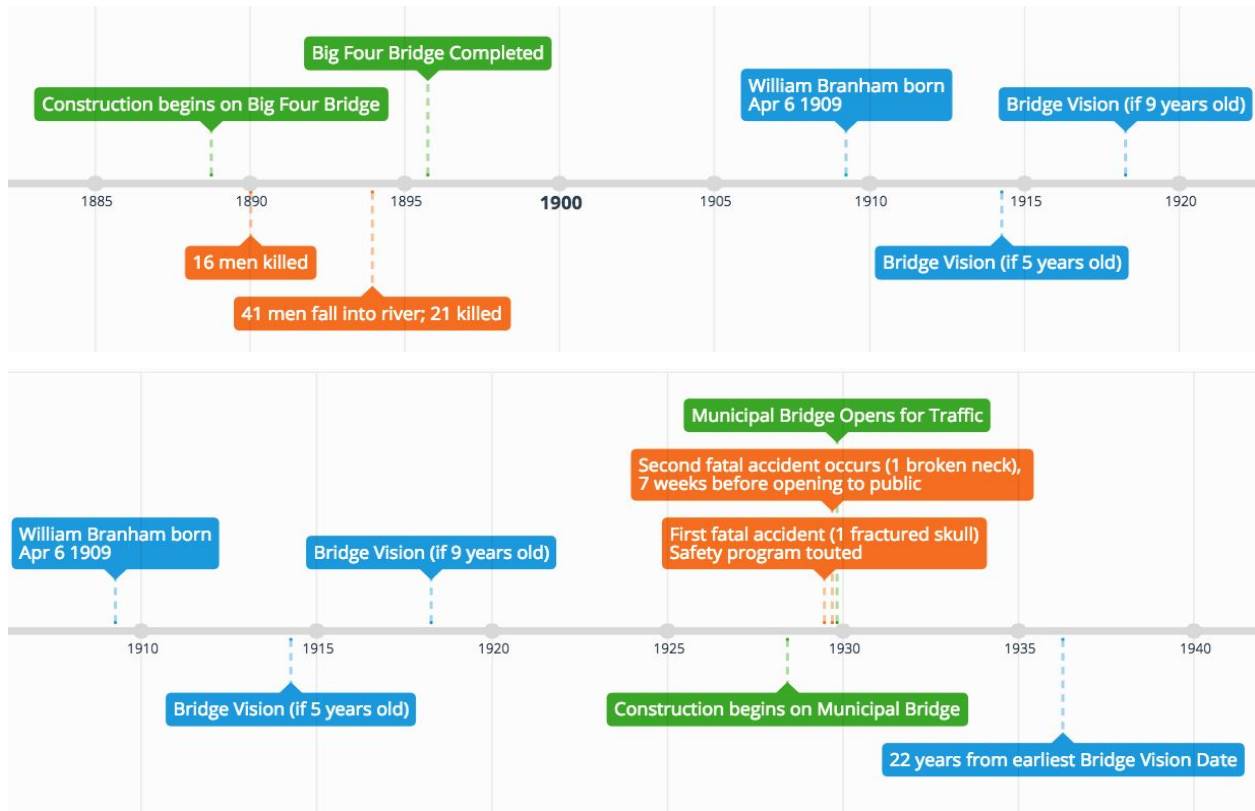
Big Four Bridge Completed

Construction begins on Big Four Bridge

William Branham born
Apr 6 1909

Bridge Vision (if 9 years old)

1885 1890 1895 1900 1905 1910 1915 1920

16 men killed

41 men fall into river; 21 killed

Bridge Vision (if 5 years old)

Municipal Bridge Opens for Traffic

Second fatal accident occurs (1 broken neck), 7 weeks before opening to public

William Branham born
Apr 6 1909

Bridge Vision (if 9 years old)

First fatal accident (1 fractured skull)
Safety program touted

1910 1915 1920 1925 1930 1935 1940

Bridge Vision (if 5 years old)

Construction begins on Municipal Bridge

22 years from earliest Bridge Vision Date